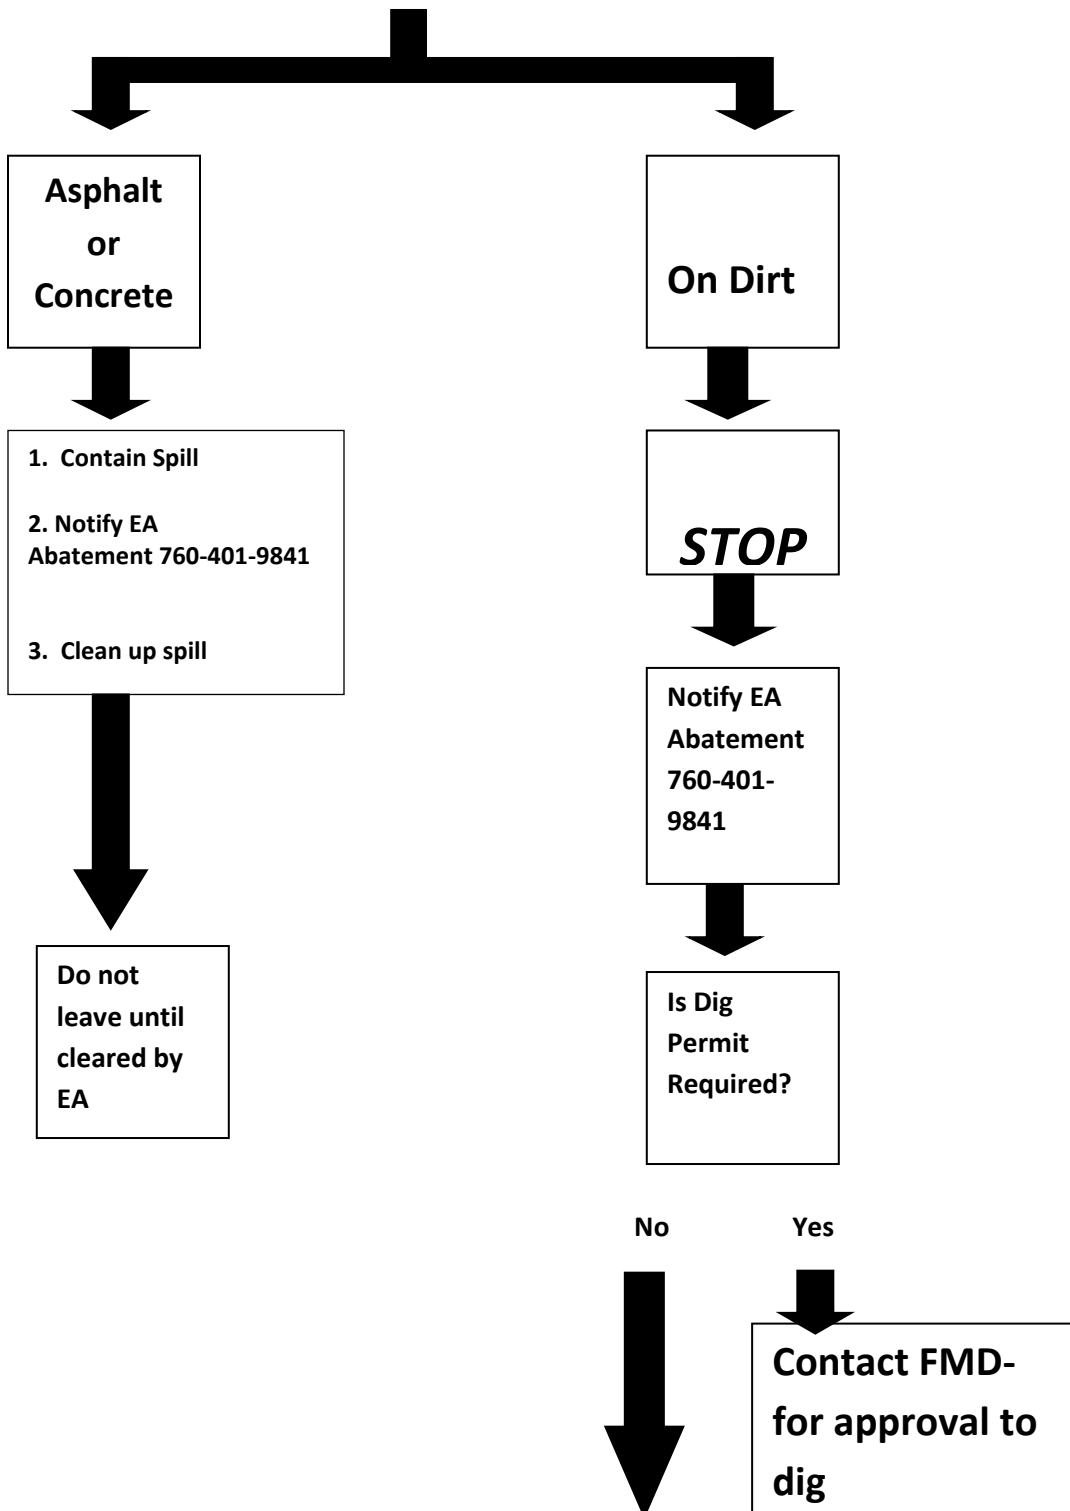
Asphalt or Concrete

On Dirt

1. Contain Spill

2. Notify EA Abatement 760-401-9841

3. Clean up spill

STOP

Notify EA Abatement 760-401-9841

Do not leave until cleared by EA

Is Dig Permit Required?

No

Yes

Contact FMD- for approval to dig